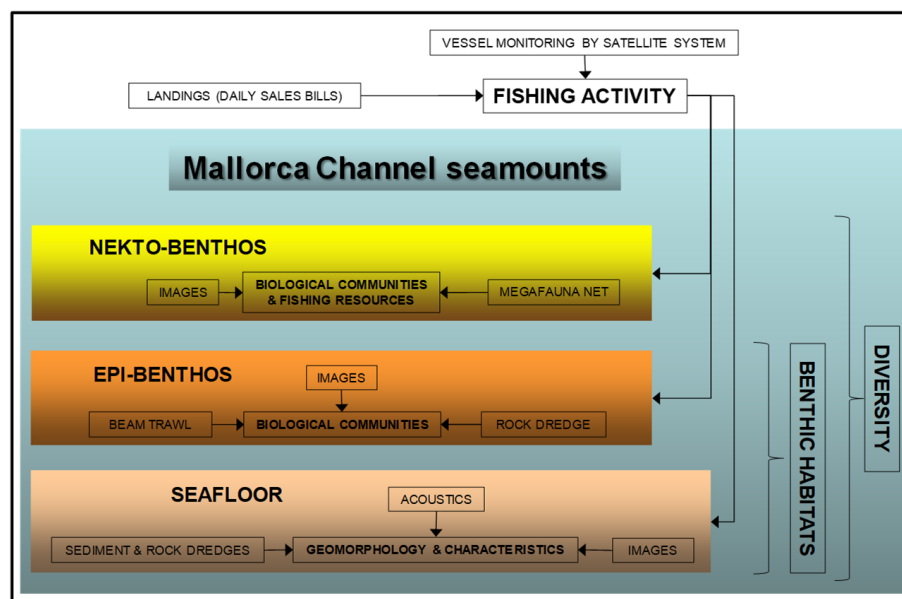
VESSEL MONITORING BY SATELLITE SYSTEM

LANDINGS (DAILY SALES BILLS)

FISHING ACTIVITY

Mallorca Channel seamounts

NEKTO-BENTHOS

IMAGES

BIOLOGICAL COMMUNITIES & FISHING RESOURCES

MEGAFAUNA NET

EPI-BENTHOS

IMAGES

BEAM TRAWL

BIOLOGICAL COMMUNITIES

ROCK DREDGE

SEAFLOOR

ACOUSTICS

SEDIMENT & ROCK DREDGES

GEOMORPHOLOGY & CHARACTERISTICS

IMAGES

BENTHIC HABITATS

DIVERSITY